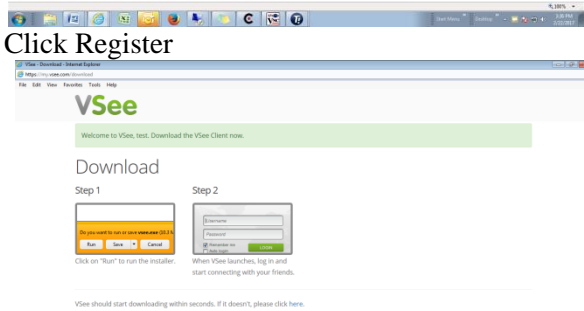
100%

Start Menu Desktop 3:38 PM 2/22/2017

Click Register

VSee - Download - Internet Explorer

https://my.vsee.com/download

File Edit View Favorites Tools Help

VSee

Welcome to VSee, test. Download the VSee Client now.

Download

Step 1

Do you want to run or save vsee.exe (35.3 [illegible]

Run Save Cancel

Click on "Run" to run the installer.

Step 2

Username

Password

Remember me

Web login

LOGIN

When VSee launches, log in and start connecting with your friends.

VSee should start downloading within seconds. If it doesn't, please click here.